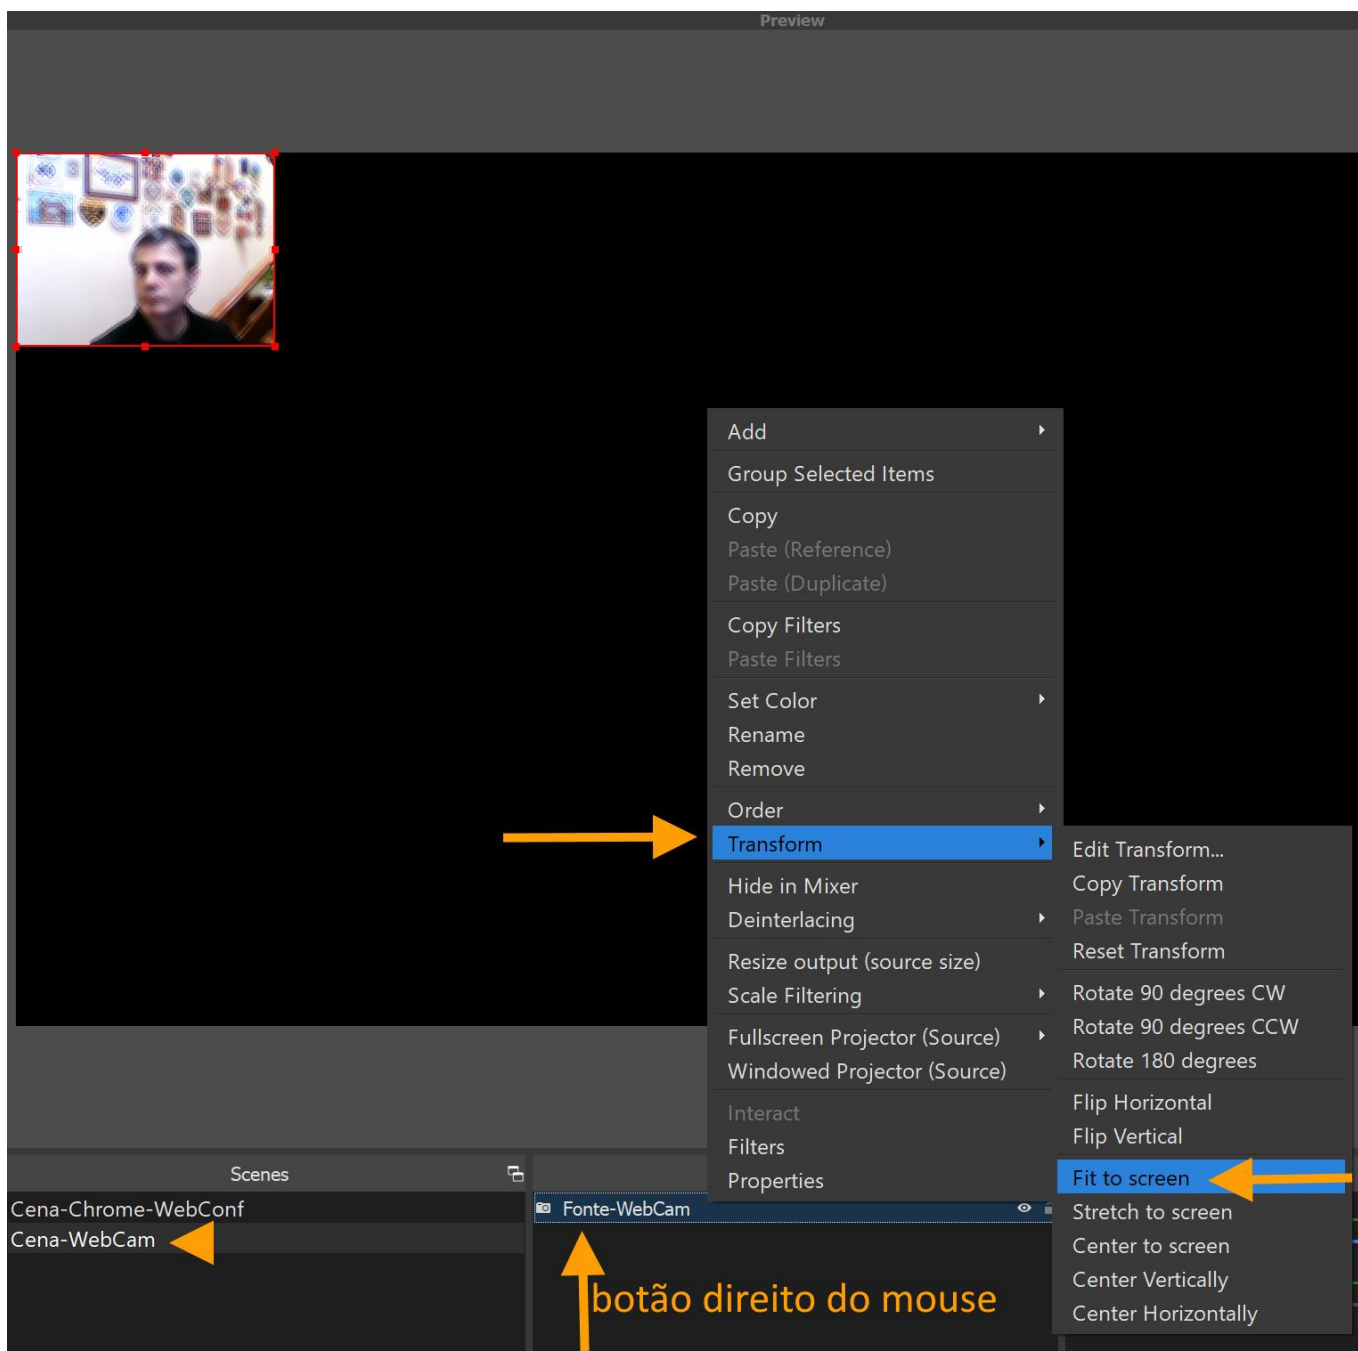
Preview

Add
Group Selected Items
Copy
Paste (Reference)
Paste (Duplicate)
Copy Filters
Paste Filters
Set Color
Rename
Remove
Order
Transform
Hide in Mixer
Deinterlacing
Resize output (source size)
Scale Filtering
Fullscreen Projector (Source)
Windowed Projector (Source)
Interact
Filters
Properties

Edit Transform...
Copy Transform
Paste Transform
Reset Transform
Rotate 90 degrees CW
Rotate 90 degrees CCW
Rotate 180 degrees
Flip Horizontal
Flip Vertical
Fit to screen
Stretch to screen
Center to screen
Center Vertically
Center Horizontally

Scenes
Cena-Chrome-WebConf
Cena-WebCam

Fonte-WebCam

botão direito do mouse